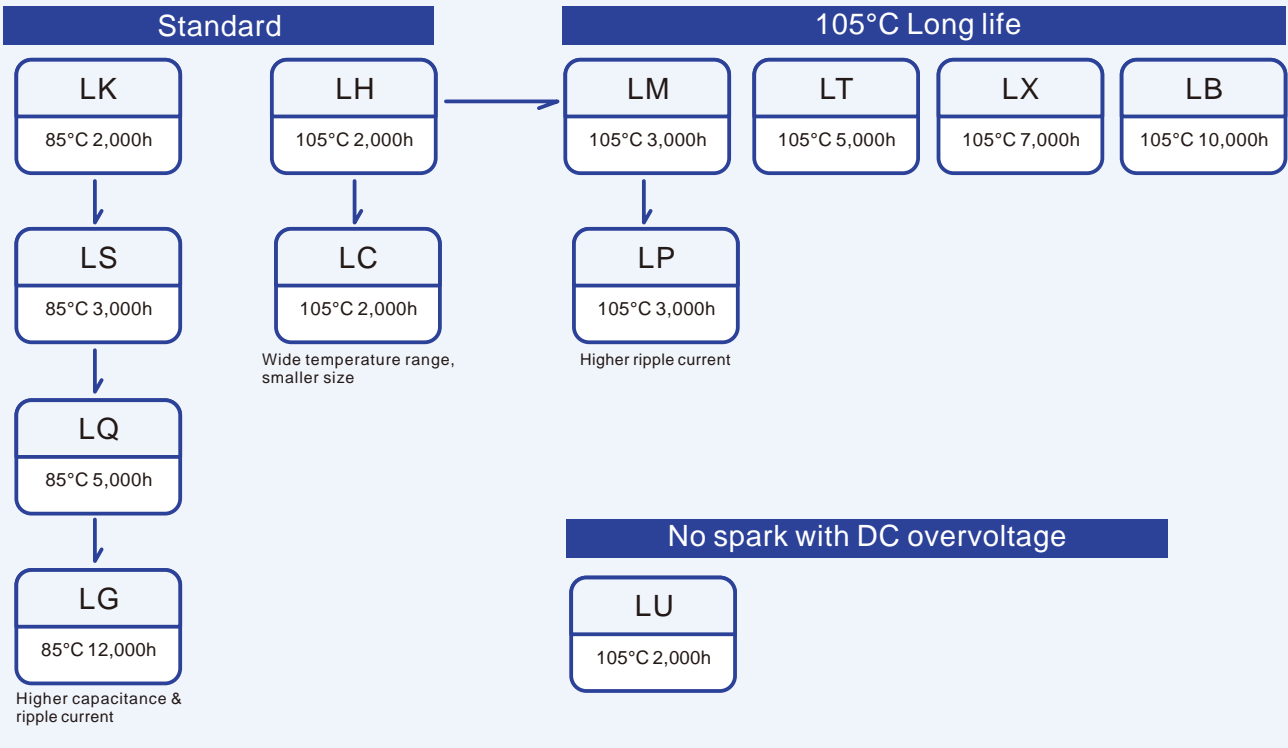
Standard

LK
85°C 2,000h

LS
85°C 3,000h

LQ
85°C 5,000h

LG
85°C 12,000h

Higher capacitance & ripple current

LH
105°C 2,000h

LC
105°C 2,000h

Wide temperature range, smaller size

105°C Long life

LM
105°C 3,000h

LT
105°C 5,000h

LX
105°C 7,000h

LB
105°C 10,000h

LP
105°C 3,000h

Higher ripple current

No spark with DC overvoltage

LU
105°C 2,000h